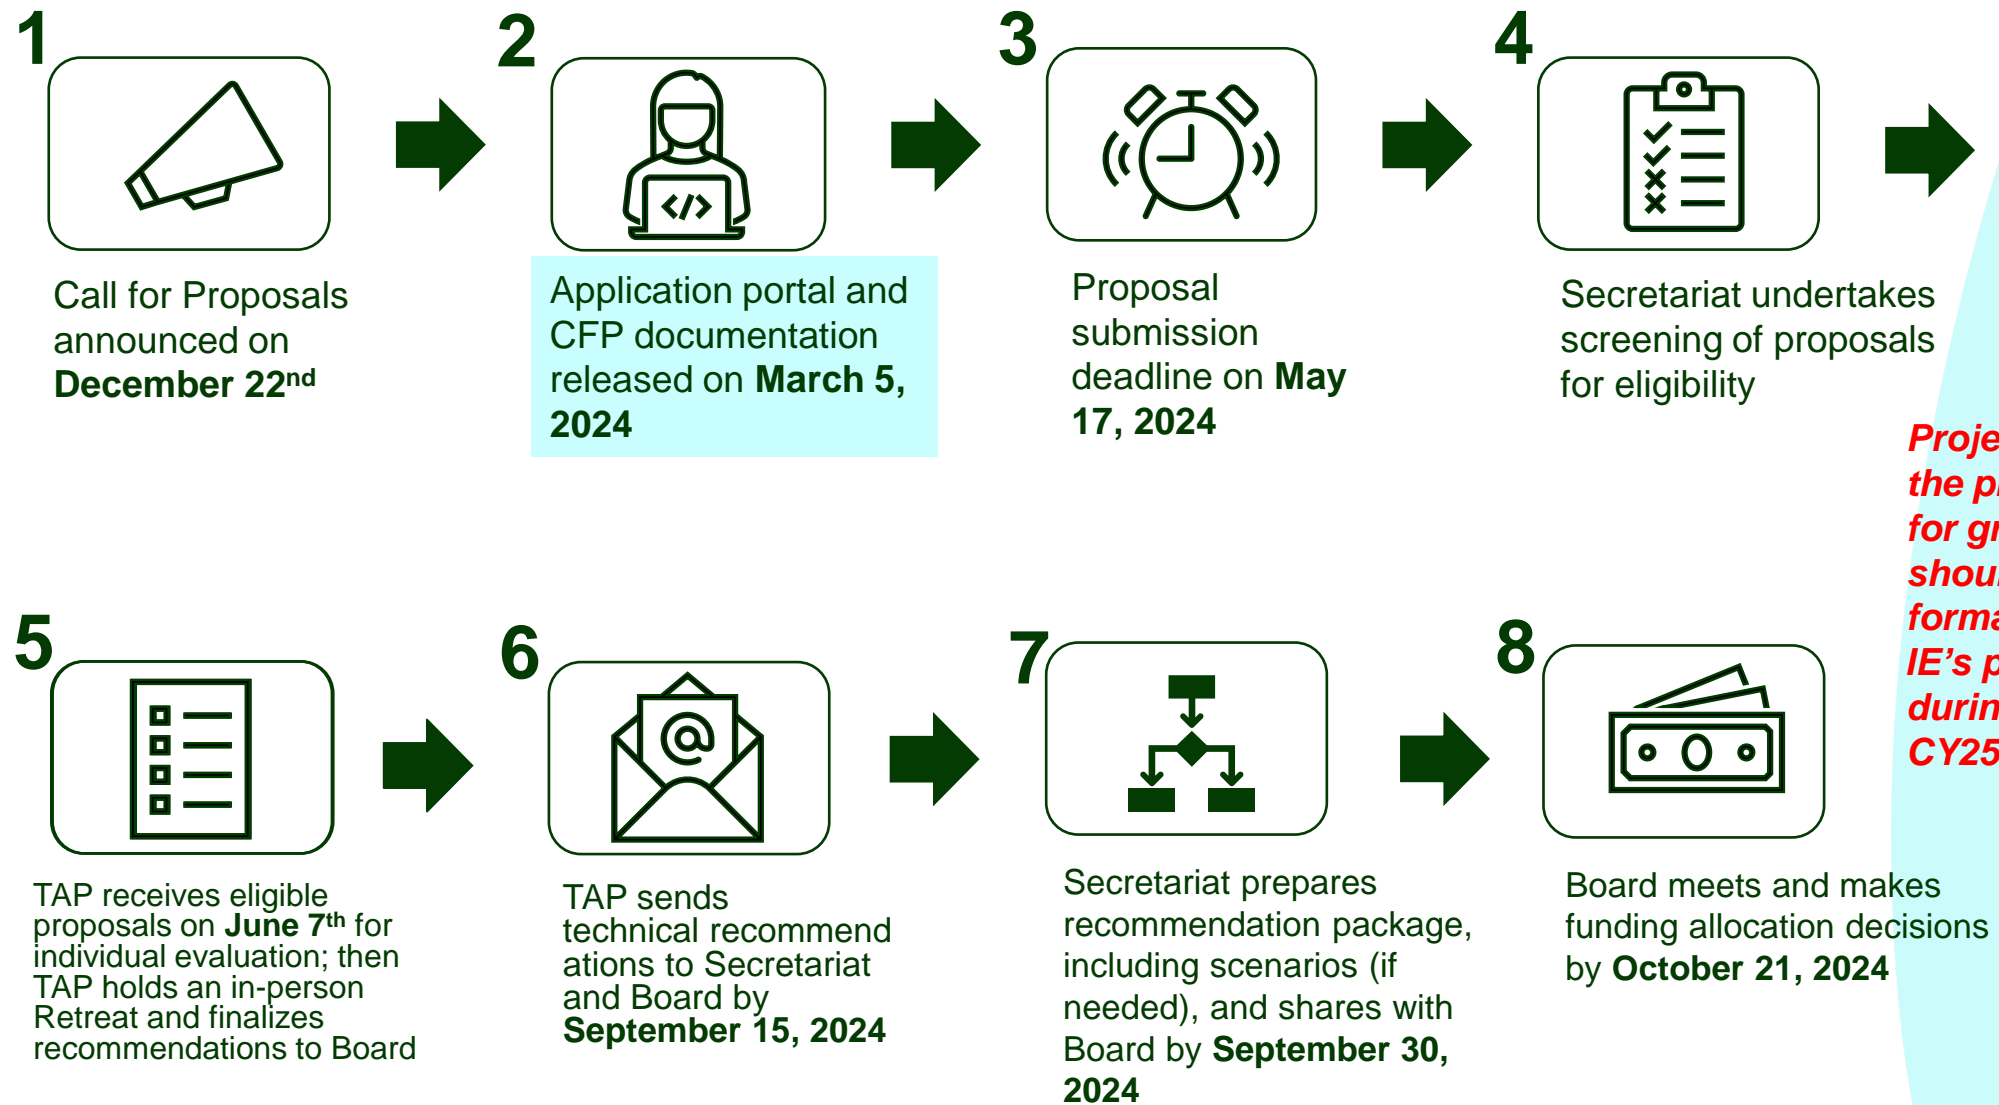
1

Call for Proposals announced on **December 22$^{nd}$**

2

Application portal and CFP documentation released on **March 5, 2024**

3

Proposal submission deadline on **May 17, 2024**

4

Secretariat undertakes screening of proposals for eligibility

Proje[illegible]
the p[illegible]
for gr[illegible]
shou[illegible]
forma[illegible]
IE's p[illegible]
durin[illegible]
CY25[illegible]

5

TAP receives eligible proposals on **June 7$^{th}$** for individual evaluation; then TAP holds an in-person Retreat and finalizes recommendations to Board

6

TAP sends technical recommend ations to Secretariat and Board by **September 15, 2024**

7

Secretariat prepares recommendation package, including scenarios (if needed), and shares with Board by **September 30, 2024**

8

Board meets and makes funding allocation decisions by **October 21, 2024**